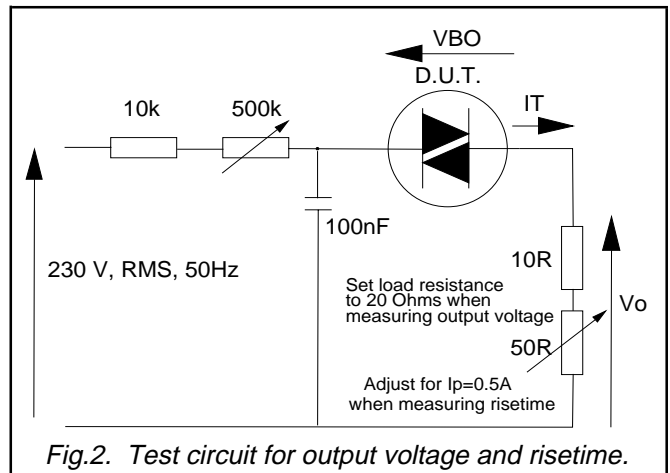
VBO
D.U.T.
10k
500k
IT
100nF
230 V, RMS, 50Hz
10R
Set load resistance to 20 Ohms when measuring output voltage
Vo
50R
Adjust for Ip=0.5A when measuring risetime
Fig.2. Test circuit for output voltage and risetime.